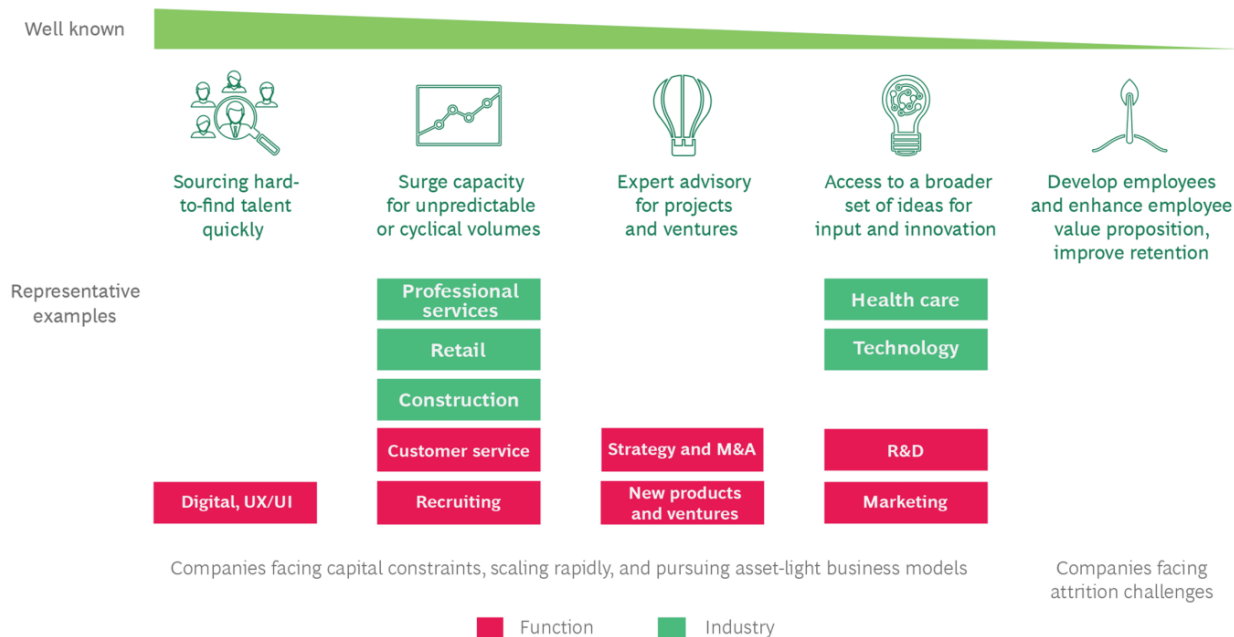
Well known

Sourcing hard-to-find talent quickly

Surge capacity for unpredictable or cyclical volumes

Expert advisory for projects and ventures

Access to a broader set of ideas for input and innovation

Develop employees and enhance employee value proposition, improve retention

Representative examples

Professional services

Retail

Construction

Customer service

Recruiting

Digital, UX/UI

Strategy and M&A

New products and ventures

Health care

Technology

R&D

Marketing

Companies facing capital constraints, scaling rapidly, and pursuing asset-light business models

Companies facing attrition challenges

Function

Industry